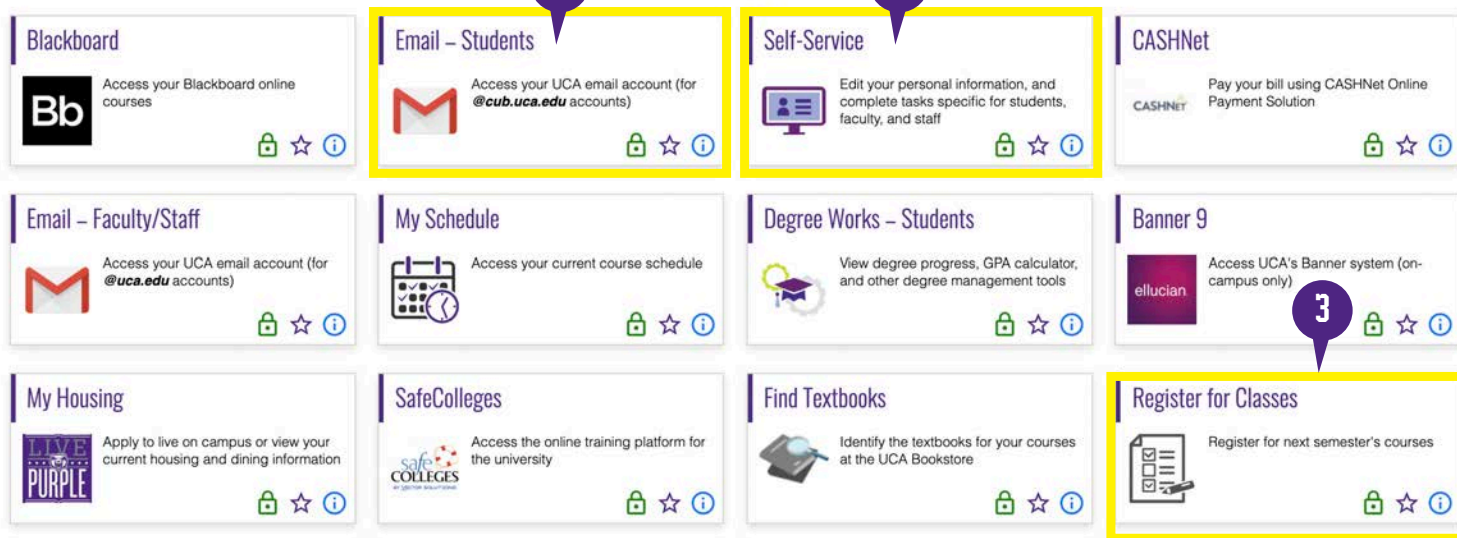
Blackboard

Bb

Access your Blackboard online courses

Email – Students

Access your UCA email account (for ***@cub.uca.edu*** accounts)

Self-Service

Edit your personal information, and complete tasks specific for students, faculty, and staff

CASHNet

CASHNET

Pay your bill using CASHNet Online Payment Solution

Email – Faculty/Staff

Access your UCA email account (for ***@uca.edu*** accounts)

My Schedule

Access your current course schedule

Degree Works – Students

View degree progress, GPA calculator, and other degree management tools

Banner 9

ellucian

Access UCA's Banner system (on-campus only)

3

My Housing

LIVE PURPLE

Apply to live on campus or view your current housing and dining information

SafeColleges

safe COLLEGES

Access the online training platform for the university

Find Textbooks

Identify the textbooks for your courses at the UCA Bookstore

Register for Classes

Register for next semester's courses